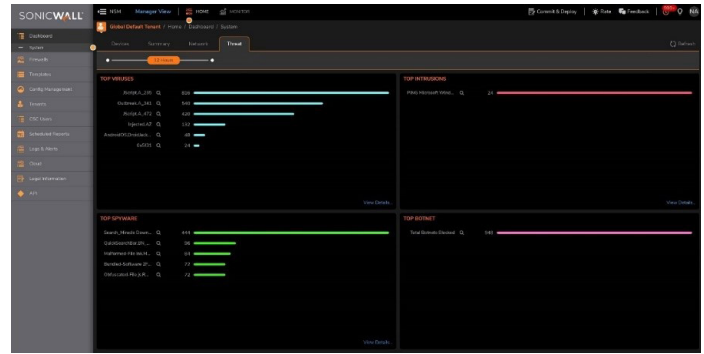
SONICWALL

NSM Manager View HOME MONITOR

Commit & Deploy Rate Feedback NA

Global Default Tenant / Home / Dashboards / System

Dashboard

System

Firewalls

Templates

Config Management

Reports

CSC Users

Scheduled Reports

Logs & Alerts

Cloud

Logon Information

API

Devices Summary Network Threat

Default

24 Hours

TOP VIRUSES

Alcrapt.A_286 Q 808

Outbreak.A_343 Q 640

Alcrapt.A_472 Q 428

InjectedJ.AT Q 132

AndroidOS.Dropback... Q 48

EuDO3 Q 24

View Details

TOP INTRUSIONS

PRAG Microsoft Wind... Q 24

View Details

TOP SPYWARE

Search_Miracle Comm... Q 444

QuickSearchBar.ZR... Q 98

Malformed-File scr.H... Q 84

Bundled-Software (P... Q 77

Obfuscated-PDF.JCR... Q 72

View Details

TOP BOTNET

Total Botnets Blocked Q 548

View Details